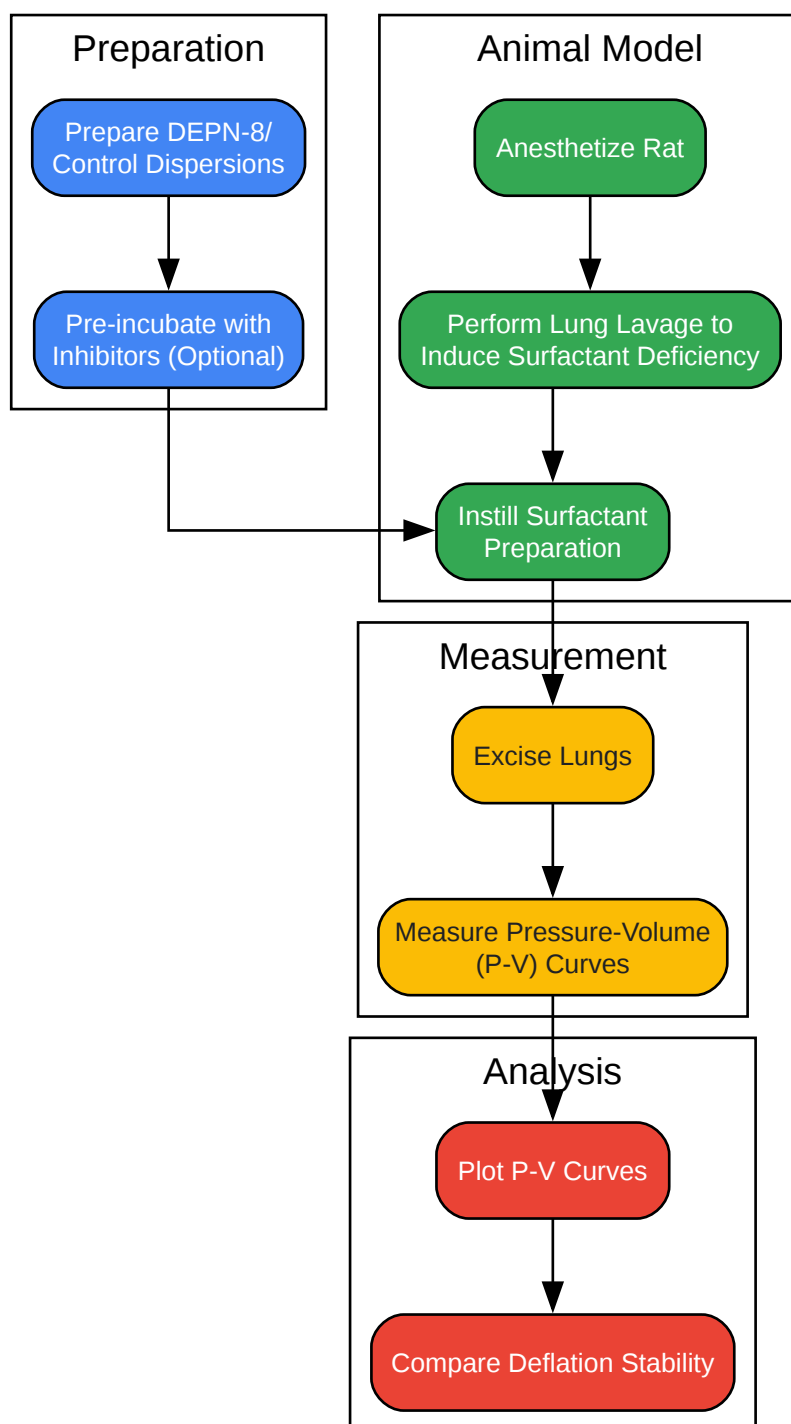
Preparation

Prepare DEPN-8/ Control Dispersions

Pre-incubate with Inhibitors (Optional)

Animal Model

Anesthetize Rat

Perform Lung Lavage to Induce Surfactant Deficiency

Instill Surfactant Preparation

Measurement

Excise Lungs

Measure Pressure-Volume (P-V) Curves

Analysis

Plot P-V Curves

Compare Deflation Stability